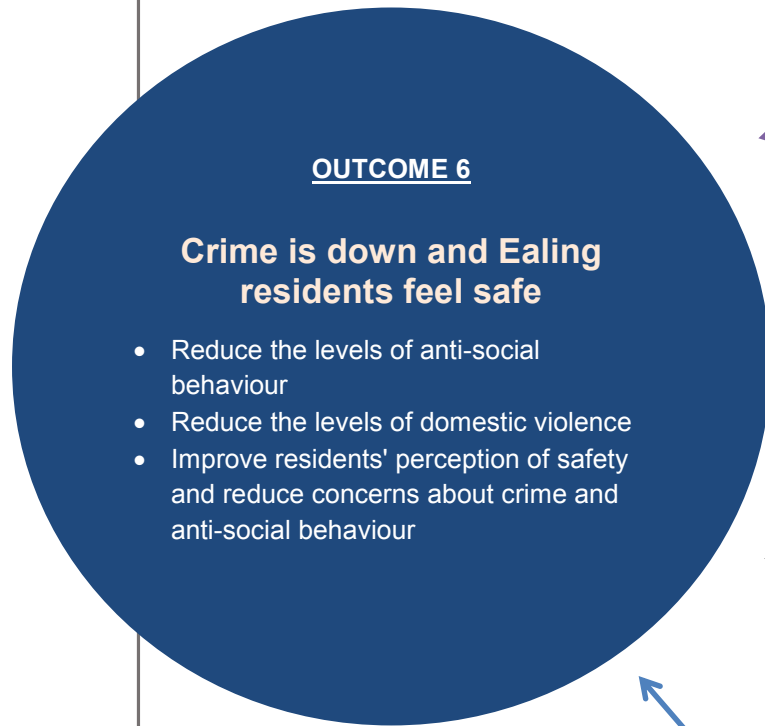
OUTCOME 6

Crime is down and Ealing residents feel safe

- Reduce the levels of anti-social behaviour
- Reduce the levels of domestic violence
- Improve residents' perception of safety and reduce concerns about crime and anti-social behaviour